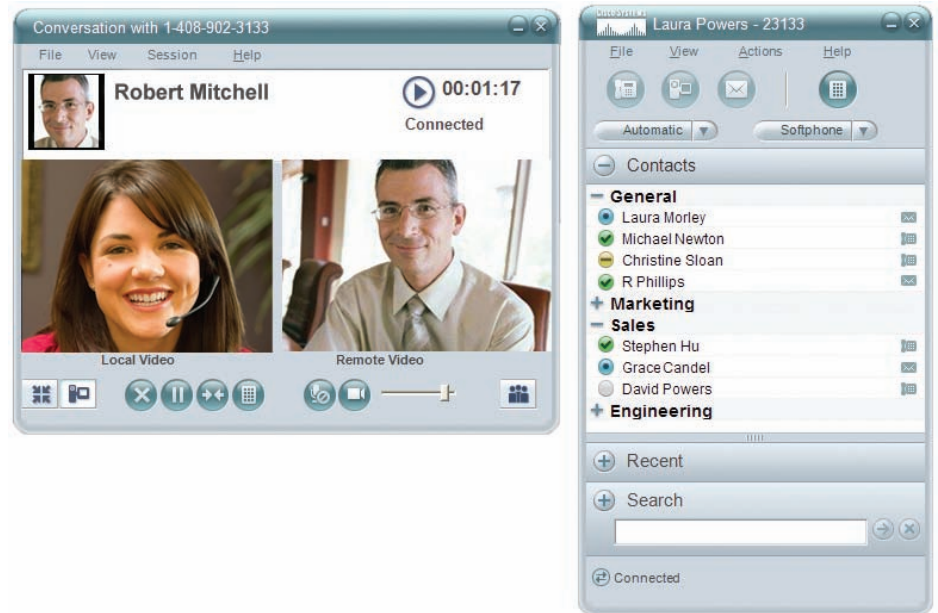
Conversation with 1-408-902-3133

File View Session Help

Robert Mitchell

00:01:17

Connected

Local Video

Remote Video

Laura Powers - 23133

File View Actions Help

Automatic

Softphone

Contacts

General

Laura Morley

Michael Newton

Christine Sloan

R Phillips

Marketing

Sales

Stephen Hu

Grace Candel

David Powers

Engineering

Recent

Search

Connected